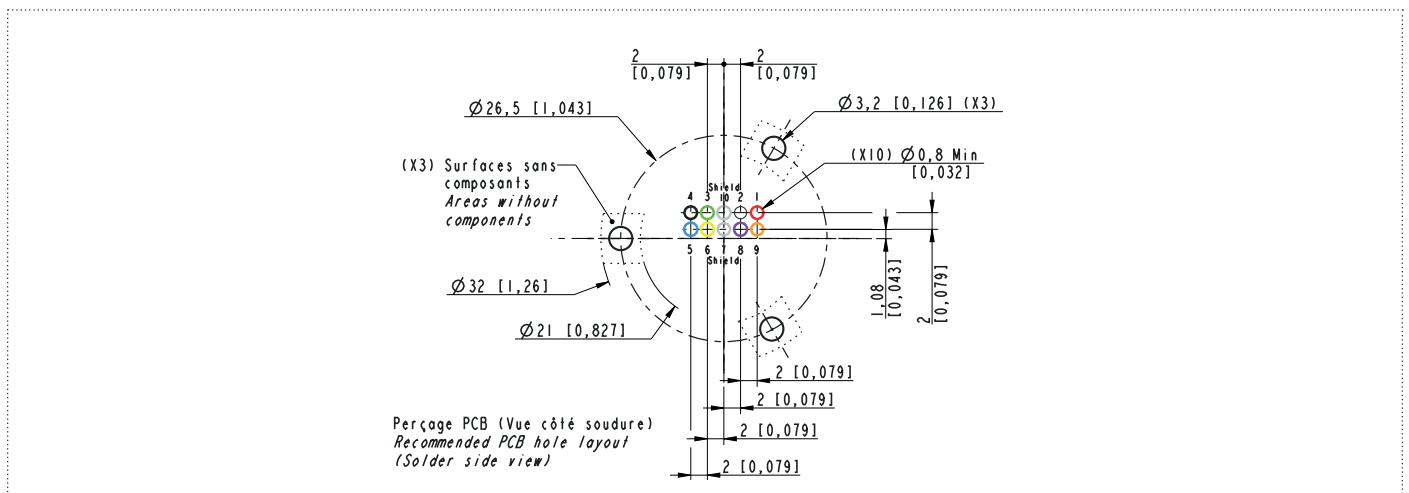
2 [0,079]

2 [0,079]

Ø26,5 [1,043]

Ø3,2 [0,126] (X3)

(X3) Surfaces sans composants
Areas without components

(X10) Ø0,8 Min [0,032]

Shield

4 3 10 2 1

5 6 7 8 9

Shield

Ø32 [1,26]

Ø21 [0,827]

1,08 [0,043]

2 [0,079]

2 [0,079]

2 [0,079]

2 [0,079]

2 [0,079]

Perçage PCB (Vue côté soudure)
Recommended PCB hole layout
(Solder side view)